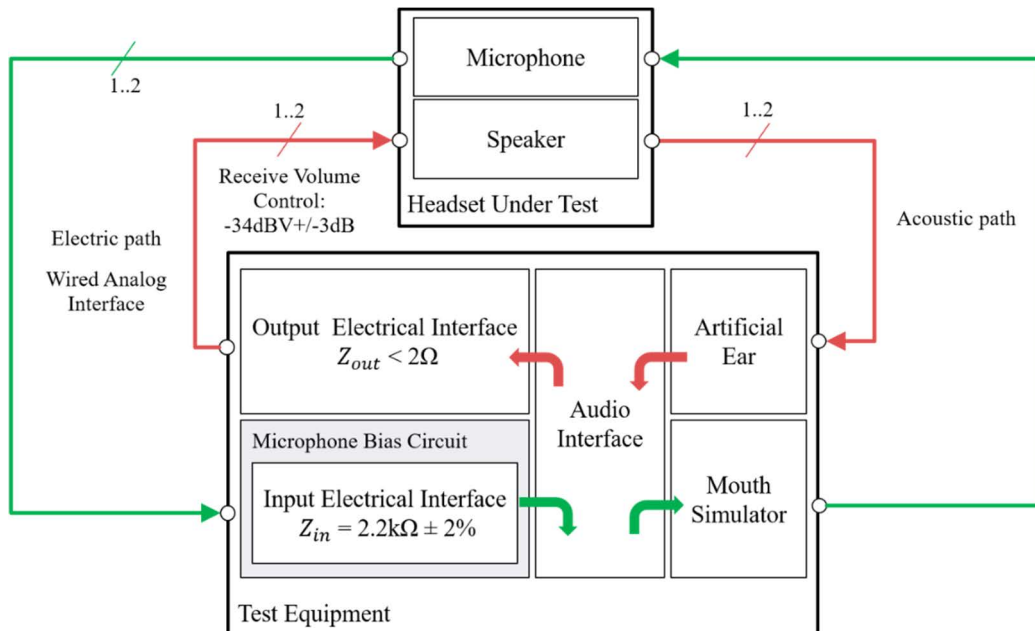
Microphone

Speaker

Headset Under Test

1..2

1..2

1..2

Receive Volume Control: -34dBV+/-3dB

Electric path

Wired Analog Interface

Acoustic path

Output Electrical Interface $Z_{out} < 2\Omega$

Audio Interface

Artificial Ear

Microphone Bias Circuit

Input Electrical Interface $Z_{in} = 2.2k\Omega \pm 2\%$

Mouth Simulator

Test Equipment